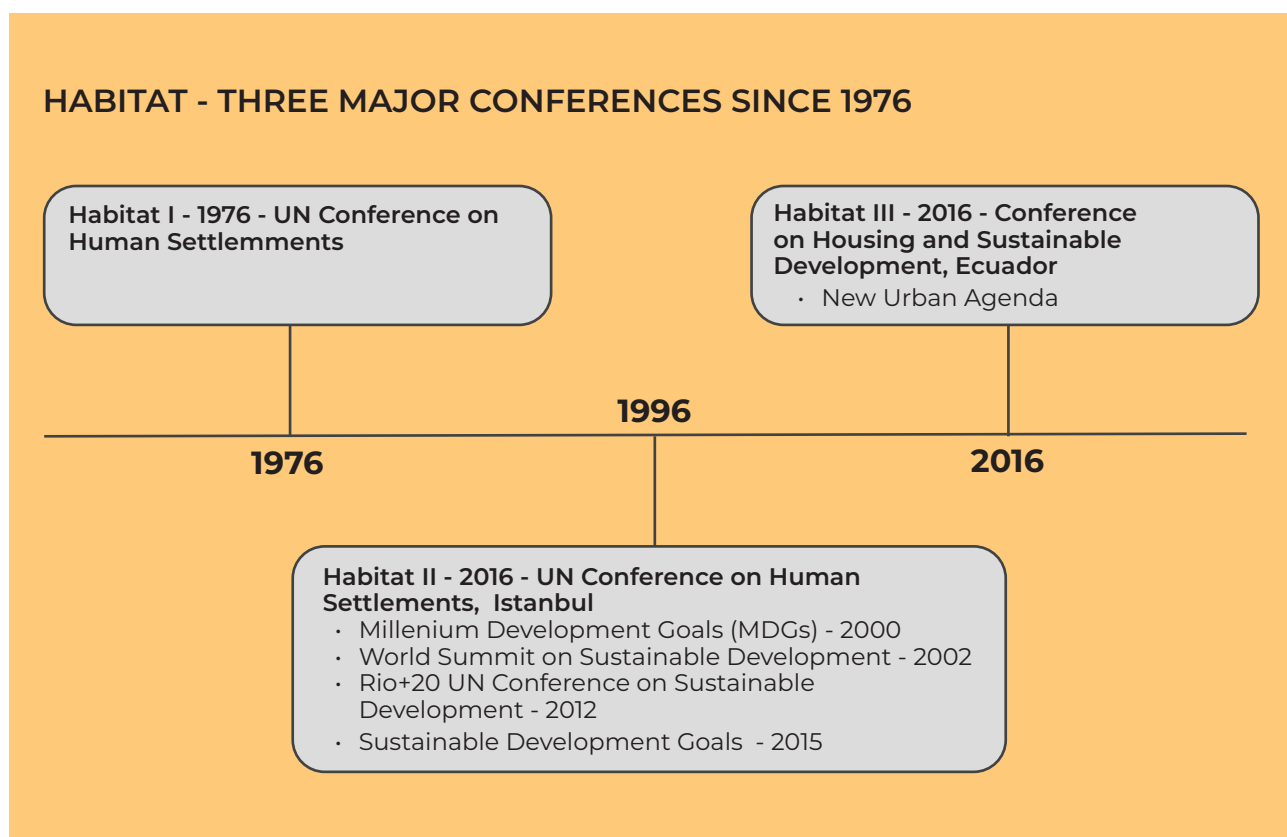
HABITAT - THREE MAJOR CONFERENCES SINCE 1976

Habitat I - 1976 - UN Conference on Human Settlemments

Habitat III - 2016 - Conference on Housing and Sustainable Development, Ecuador
• New Urban Agenda

1996

1976

2016

Habitat II - 2016 - UN Conference on Human Settlements, Istanbul
• Millenium Development Goals (MDGs) - 2000
• World Summit on Sustainable Development - 2002
• Rio+20 UN Conference on Sustainable Development - 2012
• Sustainable Development Goals - 2015